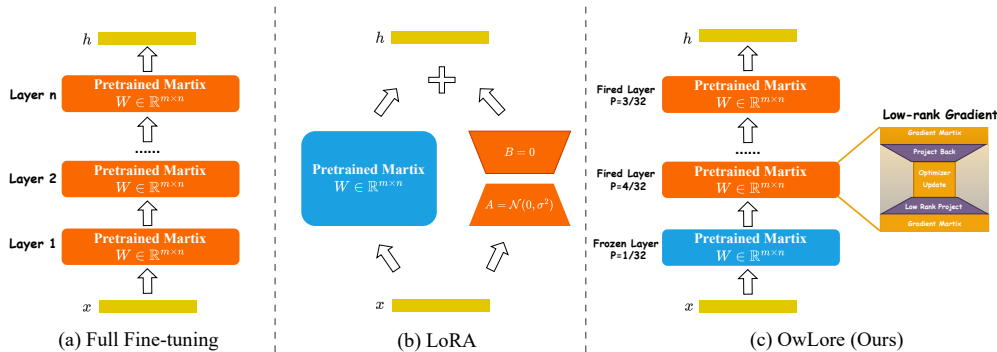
$h$

Layer n
Pretrained Martix
$W \in \mathbb{R}^{m\times n}$

......

Layer 2
Pretrained Martix
$W \in \mathbb{R}^{m\times n}$

Layer 1
Pretrained Martix
$W \in \mathbb{R}^{m\times n}$

$x$

(a) Full Fine-tuning

$h$

Pretrained Martix
$W \in \mathbb{R}^{m\times n}$

$B = 0$

$A = \mathcal{N}(0, \sigma^2)$

$x$

(b) LoRA

$h$

Fired Layer
P=3/32
Pretrained Martix
$W \in \mathbb{R}^{m\times n}$

......

Fired Layer
P=4/32
Pretrained Martix
$W \in \mathbb{R}^{m\times n}$

Frozen Layer
P=1/32
Pretrained Martix
$W \in \mathbb{R}^{m\times n}$

$x$

Low-rank Gradient
Gradient Martix
Project Back
Optimizer Update
Low Rank Project
Gradient Martix

(c) OwLore (Ours)